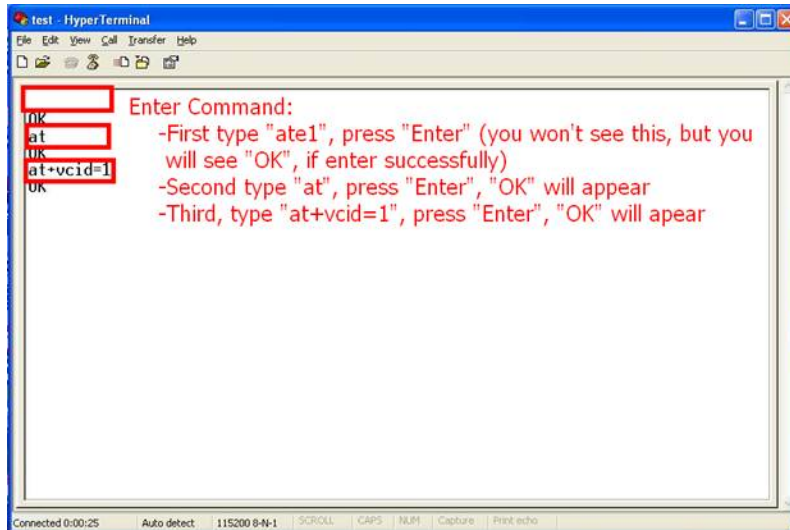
test - HyperTerminal

File Edit View Call Transfer Help

OK
at
OK
at+vcid=1
OK

Enter Command:
-First type "ate1", press "Enter" (you won't see this, but you will see "OK", if enter successfully)
-Second type "at", press "Enter", "OK" will appear
-Third, type "at+vcid=1", press "Enter", "OK" will apear

Connected 0:00:25 | Auto detect | 115200 8-N-1 | SCROLL | CAPS | NUM | Capture | Print echo